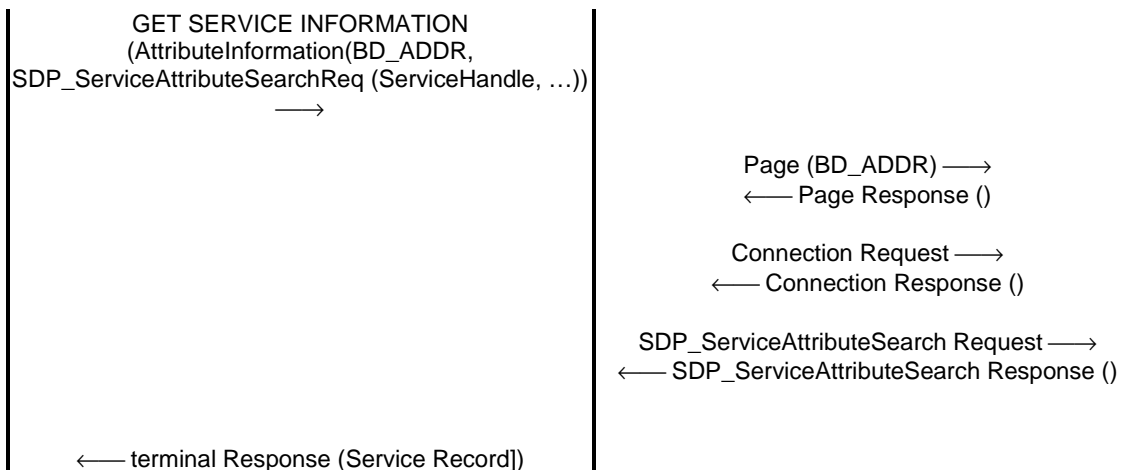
GET SERVICE INFORMATION (AttributeInformation(BD_ADDR, SDP_ServiceAttributeSearchReq (ServiceHandle, …)) ⟶

Page (BD_ADDR) ⟶
⟵ Page Response ()

Connection Request ⟶
⟵ Connection Response ()

SDP_ServiceAttributeSearch Request ⟶
⟵ SDP_ServiceAttributeSearch Response ()

⟵ terminal Response (Service Record])